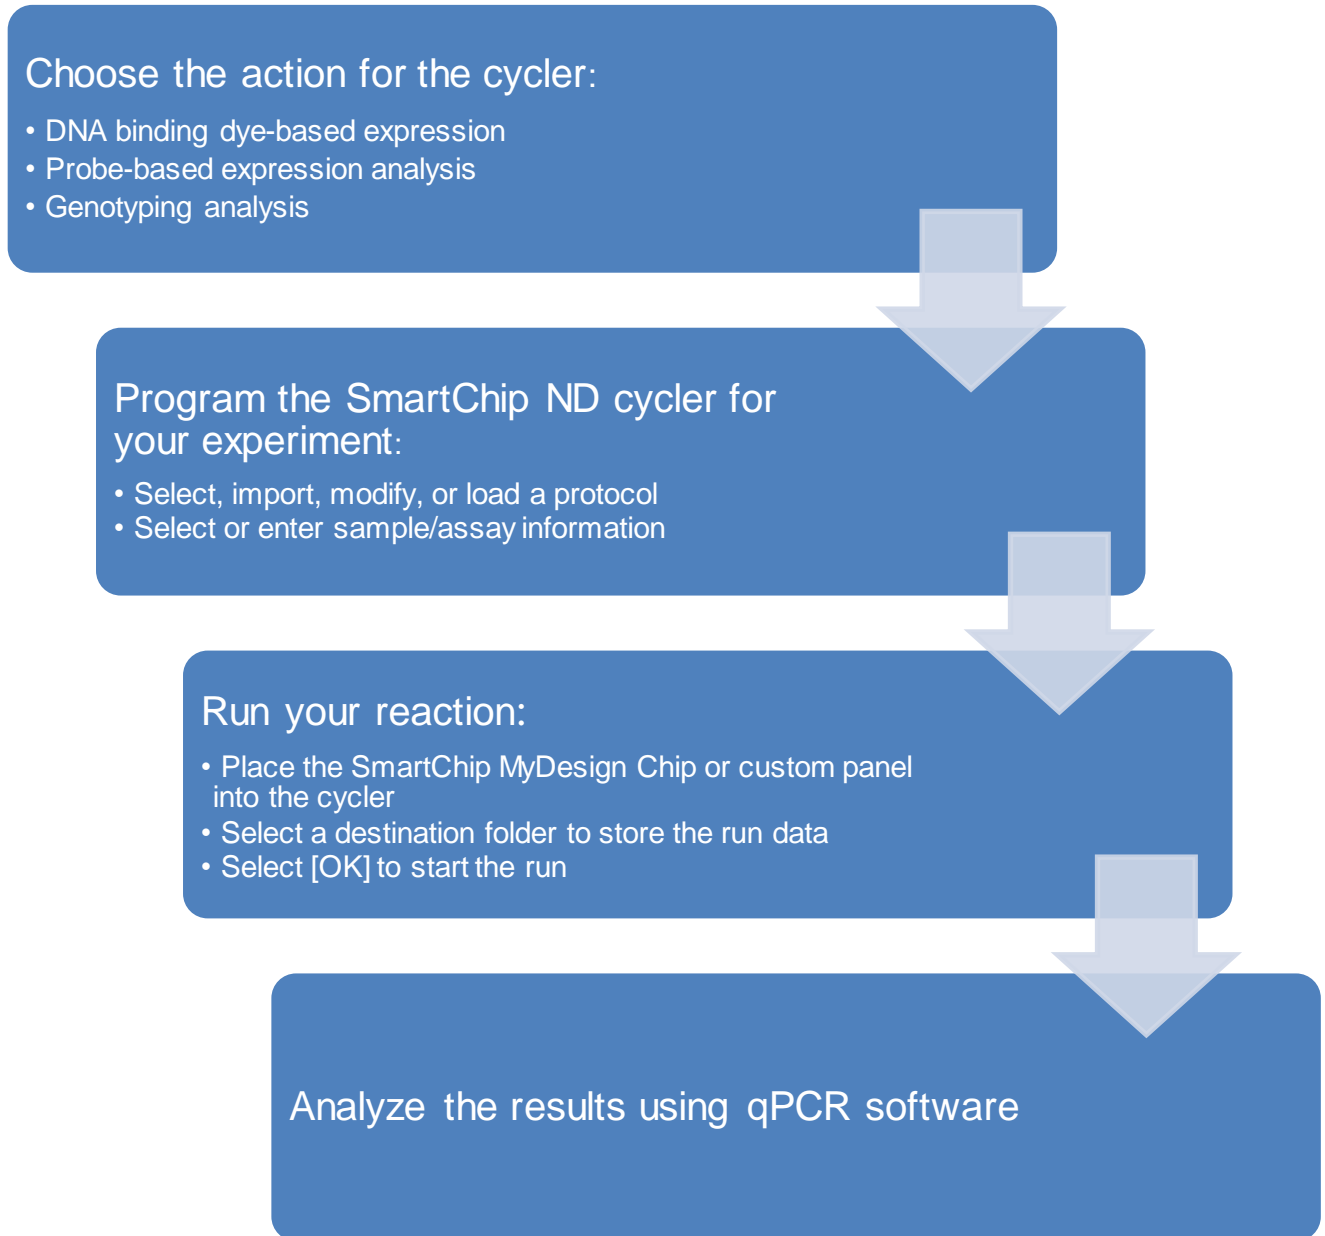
Choose the action for the cycler:

• DNA binding dye-based expression
• Probe-based expression analysis
• Genotyping analysis

Program the SmartChip ND cycler for your experiment:

• Select, import, modify, or load a protocol
• Select or enter sample/assay information

Run your reaction:

• Place the SmartChip MyDesign Chip or custom panel into the cycler
• Select a destination folder to store the run data
• Select [OK] to start the run

Analyze the results using qPCR software